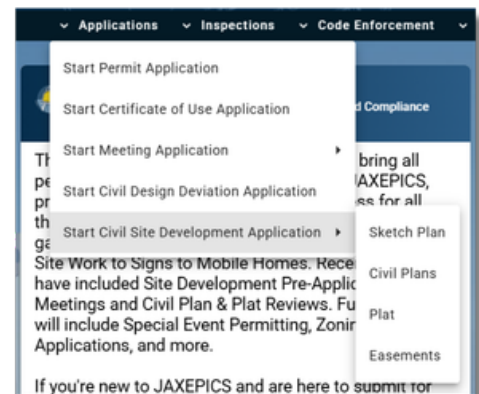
Applications Inspections Code Enforcement

Start Permit Application
Start Certificate of Use Application
Start Meeting Application
Start Civil Design Deviation Application
Start Civil Site Development Application

Sketch Plan
Civil Plans
Plat
Easements

d Compliance

Th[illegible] bring all pe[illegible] JAXEPICS, pr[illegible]ss for all th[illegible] ga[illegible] Site Work to Signs to Mobile Homes. Rece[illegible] have included Site Development Pre-Applic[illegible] Meetings and Civil Plan & Plat Reviews. Fu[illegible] will include Special Event Permitting, Zonin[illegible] Applications, and more.

If you're new to JAXEPICS and are here to submit for